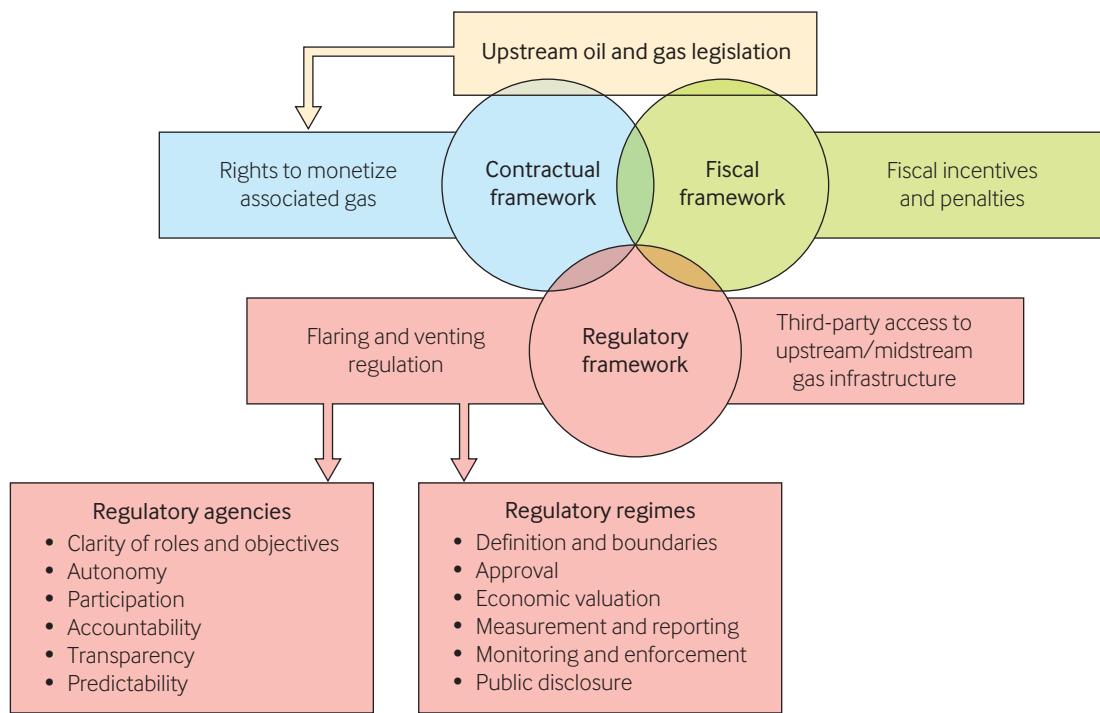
Upstream oil and gas legislation

Rights to monetize associated gas

Contractual framework

Fiscal framework

Fiscal incentives and penalties

Flaring and venting regulation

Regulatory framework

Third-party access to upstream/midstream gas infrastructure

Regulatory agencies
- Clarity of roles and objectives
- Autonomy
- Participation
- Accountability
- Transparency
- Predictability

Regulatory regimes
- Definition and boundaries
- Approval
- Economic valuation
- Measurement and reporting
- Monitoring and enforcement
- Public disclosure